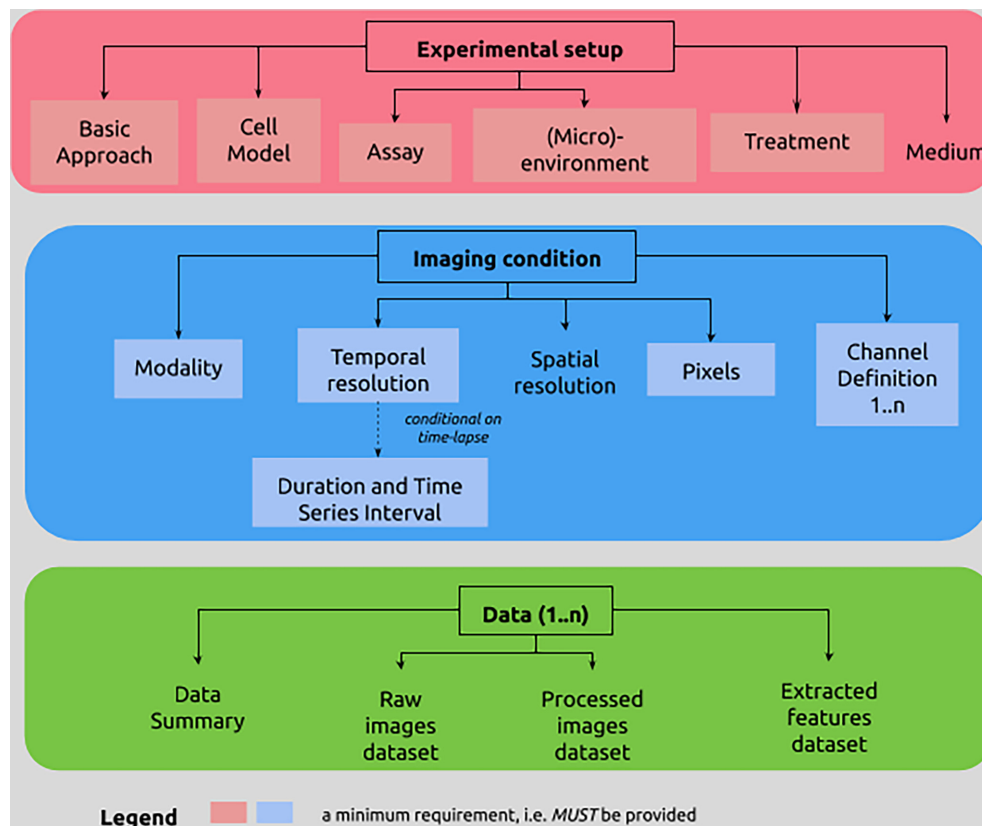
Experimental setup

Basic Approach

Cell Model

Assay

(Micro)-environment

Treatment

Medium

Imaging condition

Modality

Temporal resolution

conditional on time-lapse

Duration and Time Series Interval

Spatial resolution

Pixels

Channel Definition 1..n

Data (1..n)

Data Summary

Raw images dataset

Processed images dataset

Extracted features dataset

Legend

a minimum requirement, i.e. *MUST* be provided